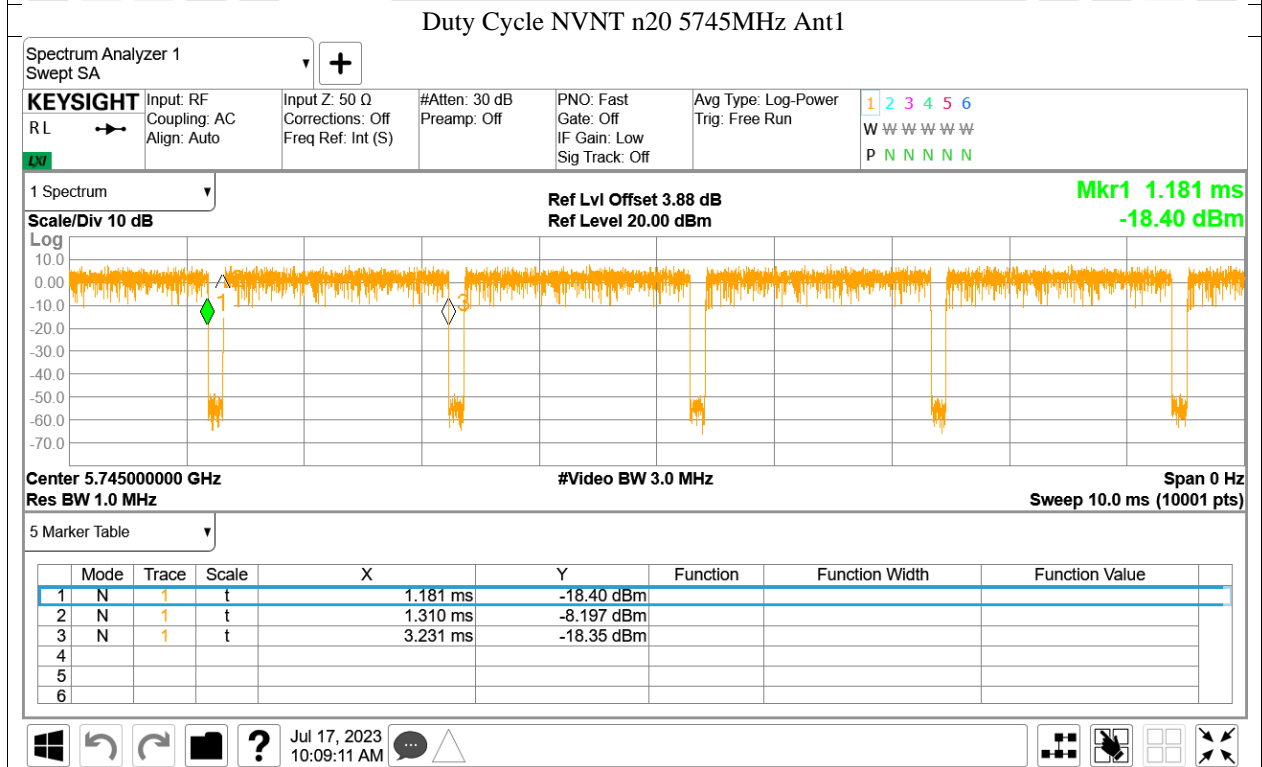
Duty Cycle NVNT n20 5745MHz Ant1

Spectrum Analyzer 1
Swept SA

KEYSIGHT
RL
LXI

Input: RF
Coupling: AC
Align: Auto

Input Z: 50 Ω
Corrections: Off
Freq Ref: Int (S)

#Atten: 30 dB
Preamp: Off

PNO: Fast
Gate: Off
IF Gain: Low
Sig Track: Off

Avg Type: Log-Power
Trig: Free Run

1 2 3 4 5 6
W W W W W W
P N N N N N

1 Spectrum

Scale/Div 10 dB
Log

Ref Lvl Offset 3.88 dB
Ref Level 20.00 dBm

Mkr1 1.181 ms
-18.40 dBm

10.0
0.00
-10.0
-20.0
-30.0
-40.0
-50.0
-60.0
-70.0

1
3

Center 5.745000000 GHz
Res BW 1.0 MHz

#Video BW 3.0 MHz

Span 0 Hz
Sweep 10.0 ms (10001 pts)

5 Marker Table

| | Mode | Trace | Scale | X | Y | Function | Function Width | Function Value |
|---|---|---|---|---|---|---|---|---|
| 1 | N | 1 | t | 1.181 ms | -18.40 dBm | | | |
| 2 | N | 1 | t | 1.310 ms | -8.197 dBm | | | |
| 3 | N | 1 | t | 3.231 ms | -18.35 dBm | | | |
| 4 | | | | | | | | |
| 5 | | | | | | | | |
| 6 | | | | | | | | |

Jul 17, 2023
10:09:11 AM